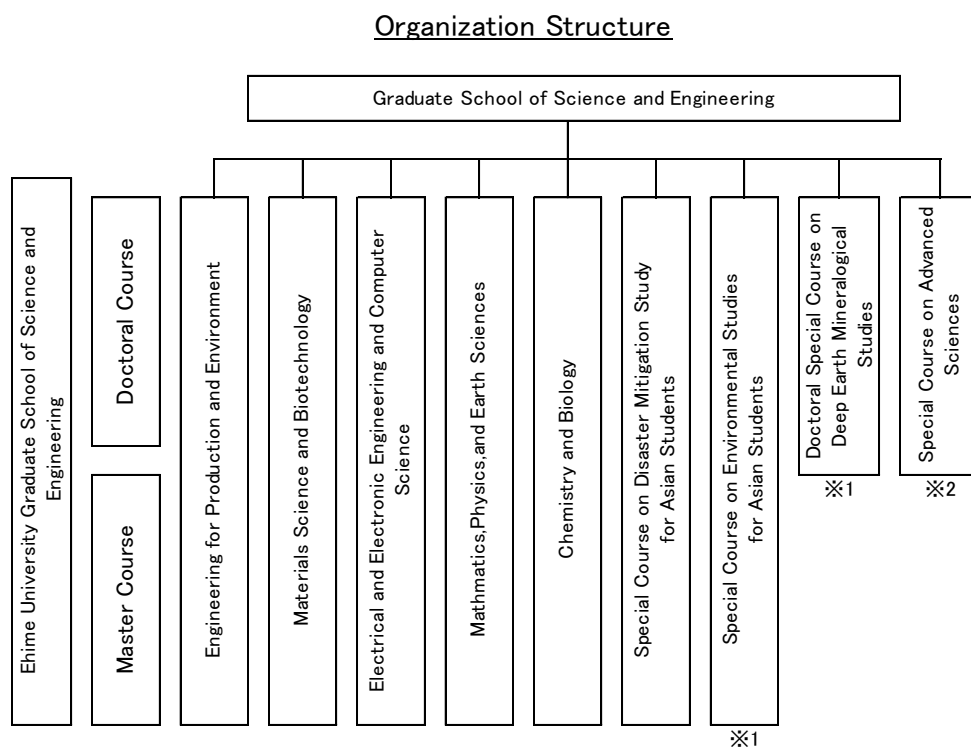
Organization Structure

Graduate School of Science and Engineering

Ehime University Graduate School of Science and Engineering

Doctoral Course

Master Course

Engineering for Production and Environment

Materials Science and Biotechnology

Electrical and Electronic Engineering and Computer Science

Mathmatics,Physics,and Earth Sciences

Chemistry and Biology

Special Course on Disaster Mitigation Study for Asian Students

Special Course on Environmental Studies for Asian Students

※1

Doctoral Special Course on Deep Earth Mineralogical Studies

※1

Special Course on Advanced Sciences

※2